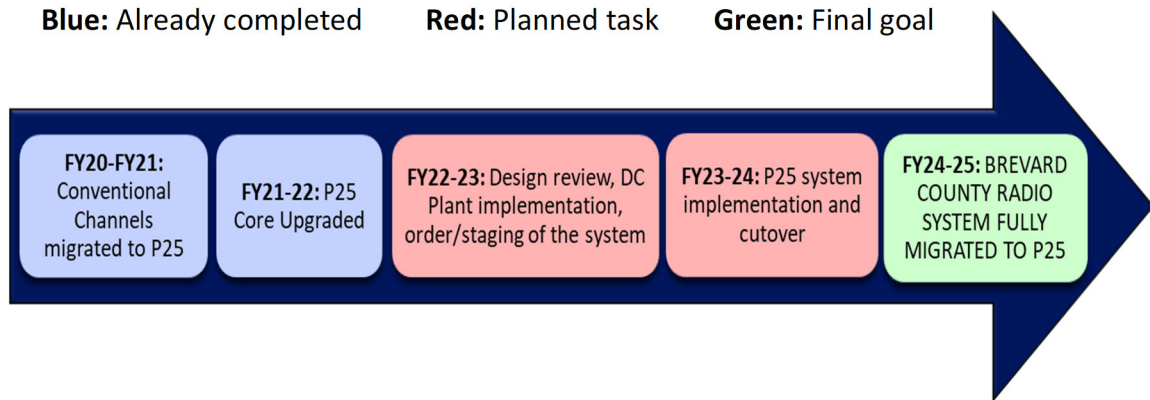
**Blue:** Already completed **Red:** Planned task **Green:** Final goal

**FY20-FY21:** Conventional Channels migrated to P25

**FY21-22:** P25 Core Upgraded

**FY22-23:** Design review, DC Plant implementation, order/staging of the system

**FY23-24:** P25 system implementation and cutover

**FY24-25:** BREVARD COUNTY RADIO SYSTEM FULLY MIGRATED TO P25